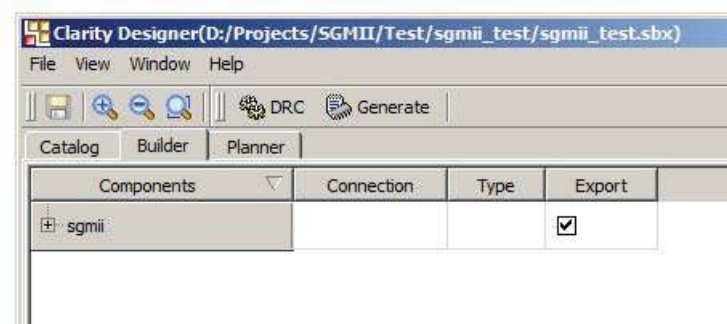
Clarity Designer(D:/Projects/SGMII/Test/sgmii_test/sgmii_test.sbx)

File View Window Help

DRC Generate

Catalog Builder Planner

| Components | Connection | Type | Export |
|---|---|---|---|
| sgmii | | | ☑ |